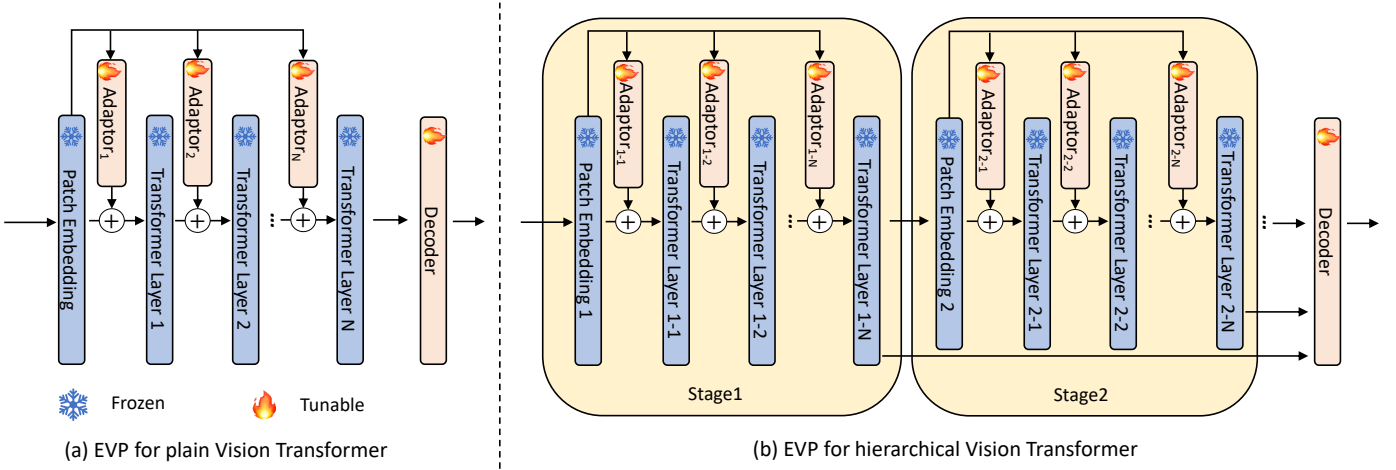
Patch Embedding

Adaptor$_1$

Transformer Layer 1

Adaptor$_2$

Transformer Layer 2

Adaptor$_N$

Transformer Layer N

Decoder

Frozen

Tunable

(a) EVP for plain Vision Transformer

Patch Embedding 1

Adaptor$_{1-1}$

Transformer Layer 1-1

Adaptor$_{1-2}$

Transformer Layer 1-2

Adaptor$_{1-N}$

Transformer Layer 1-N

Stage1

Patch Embedding 2

Adaptor$_{2-1}$

Transformer Layer 2-1

Adaptor$_{2-2}$

Transformer Layer 2-2

Adaptor$_{2-N}$

Transformer Layer 2-N

Stage2

Decoder

(b) EVP for hierarchical Vision Transformer